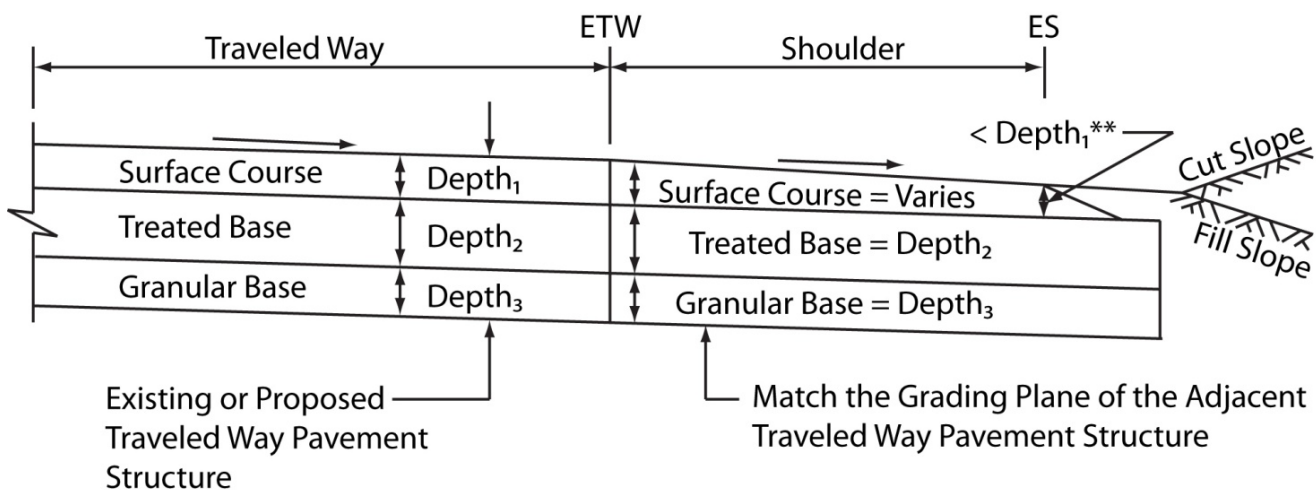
Traveled Way
ETW
Shoulder
ES
< Depth$_1$**
Cut Slope
Fill Slope
Surface Course
Depth$_1$
Surface Course = Varies
Treated Base
Depth$_2$
Treated Base = Depth$_2$
Granular Base
Depth$_3$
Granular Base = Depth$_3$

Existing or Proposed Traveled Way Pavement Structure

Match the Grading Plane of the Adjacent Traveled Way Pavement Structure